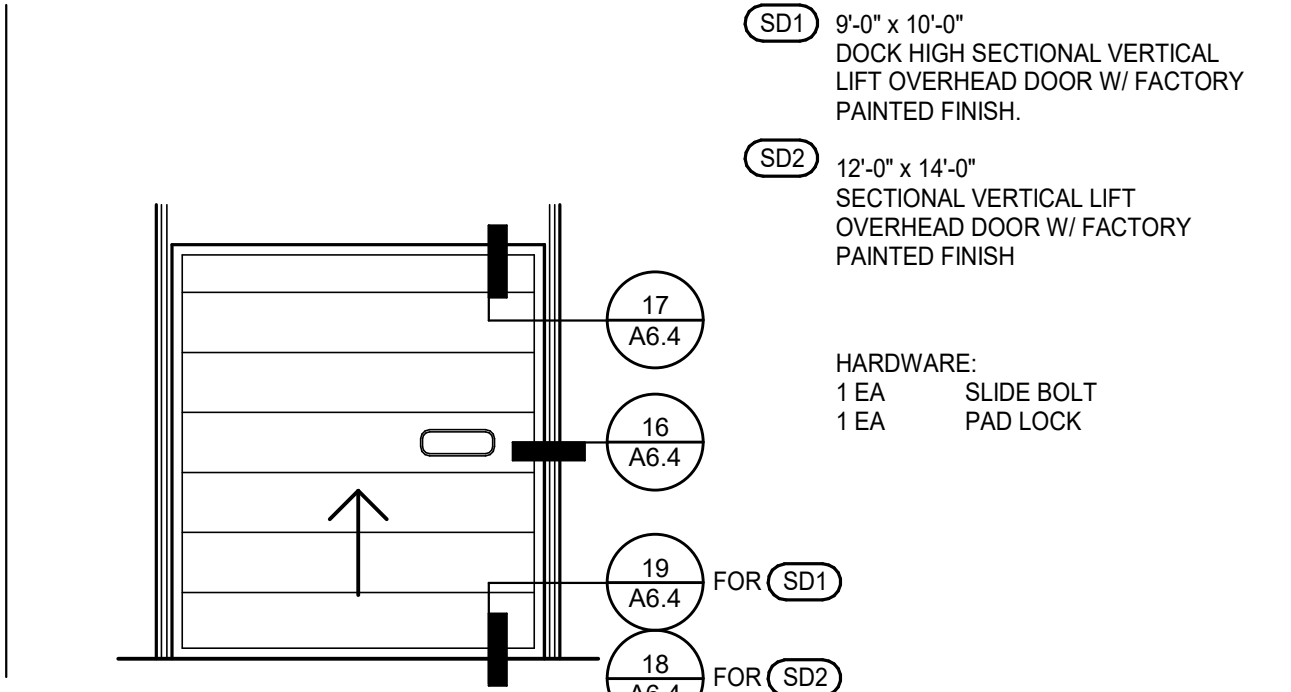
SD1 9'-0" x 10'-0"
DOCK HIGH SECTIONAL VERTICAL LIFT OVERHEAD DOOR W/ FACTORY PAINTED FINISH.

SD2 12'-0" x 14'-0"
SECTIONAL VERTICAL LIFT OVERHEAD DOOR W/ FACTORY PAINTED FINISH

17
A6.4

HARDWARE:
1 EA SLIDE BOLT
1 EA PAD LOCK

16
A6.4

19
A6.4
FOR SD1

18
A6.4
FOR SD2